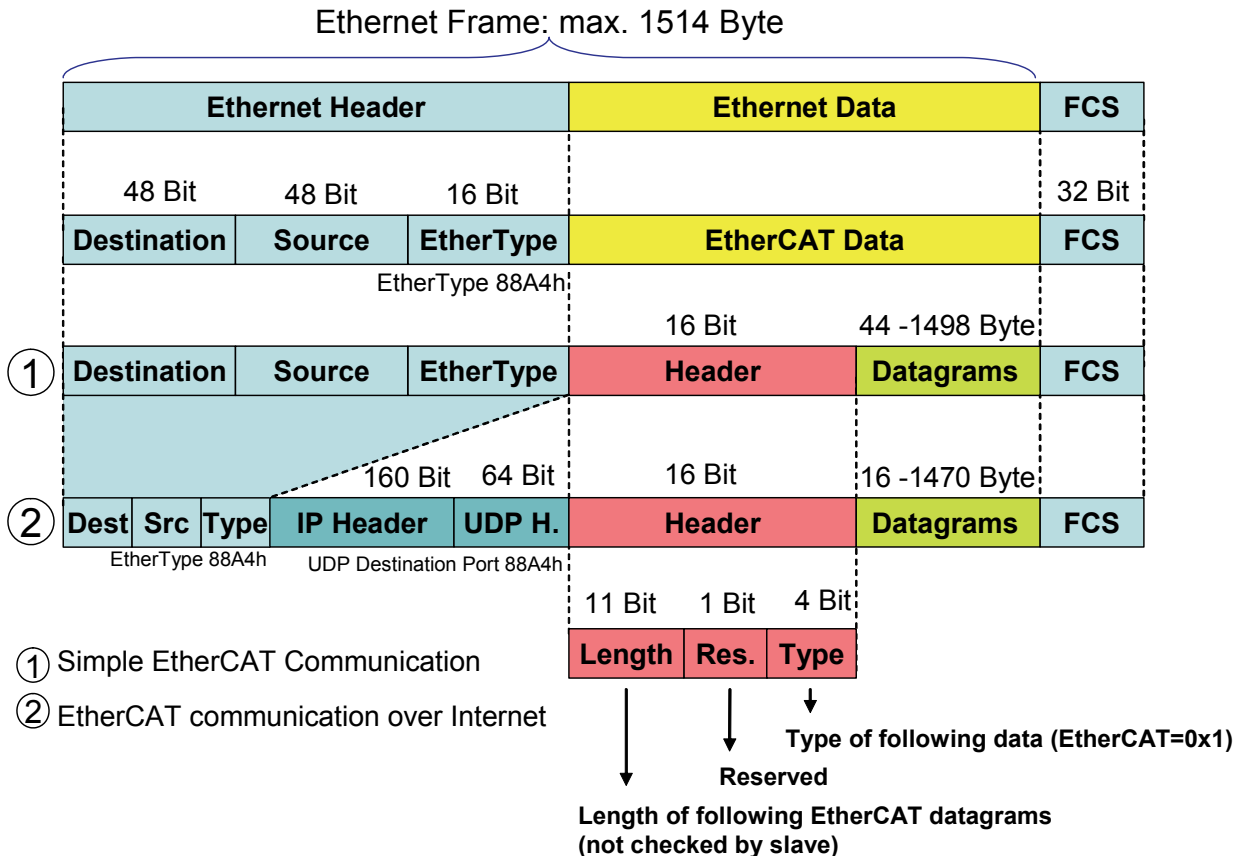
Ethernet Frame: max. 1514 Byte

Ethernet Header | Ethernet Data | FCS

48 Bit 48 Bit 16 Bit 32 Bit

Destination | Source | EtherType | EtherCAT Data | FCS

EtherType 88A4h

16 Bit 44 -1498 Byte

① Destination | Source | EtherType | Header | Datagrams | FCS

160 Bit 64 Bit 16 Bit 16 -1470 Byte

② Dest | Src | Type | IP Header | UDP H. | Header | Datagrams | FCS

EtherType 88A4h UDP Destination Port 88A4h

11 Bit 1 Bit 4 Bit

Length | Res. | Type

① Simple EtherCAT Communication

② EtherCAT communication over Internet

Type of following data (EtherCAT=0x1)

Reserved

Length of following EtherCAT datagrams (not checked by slave)